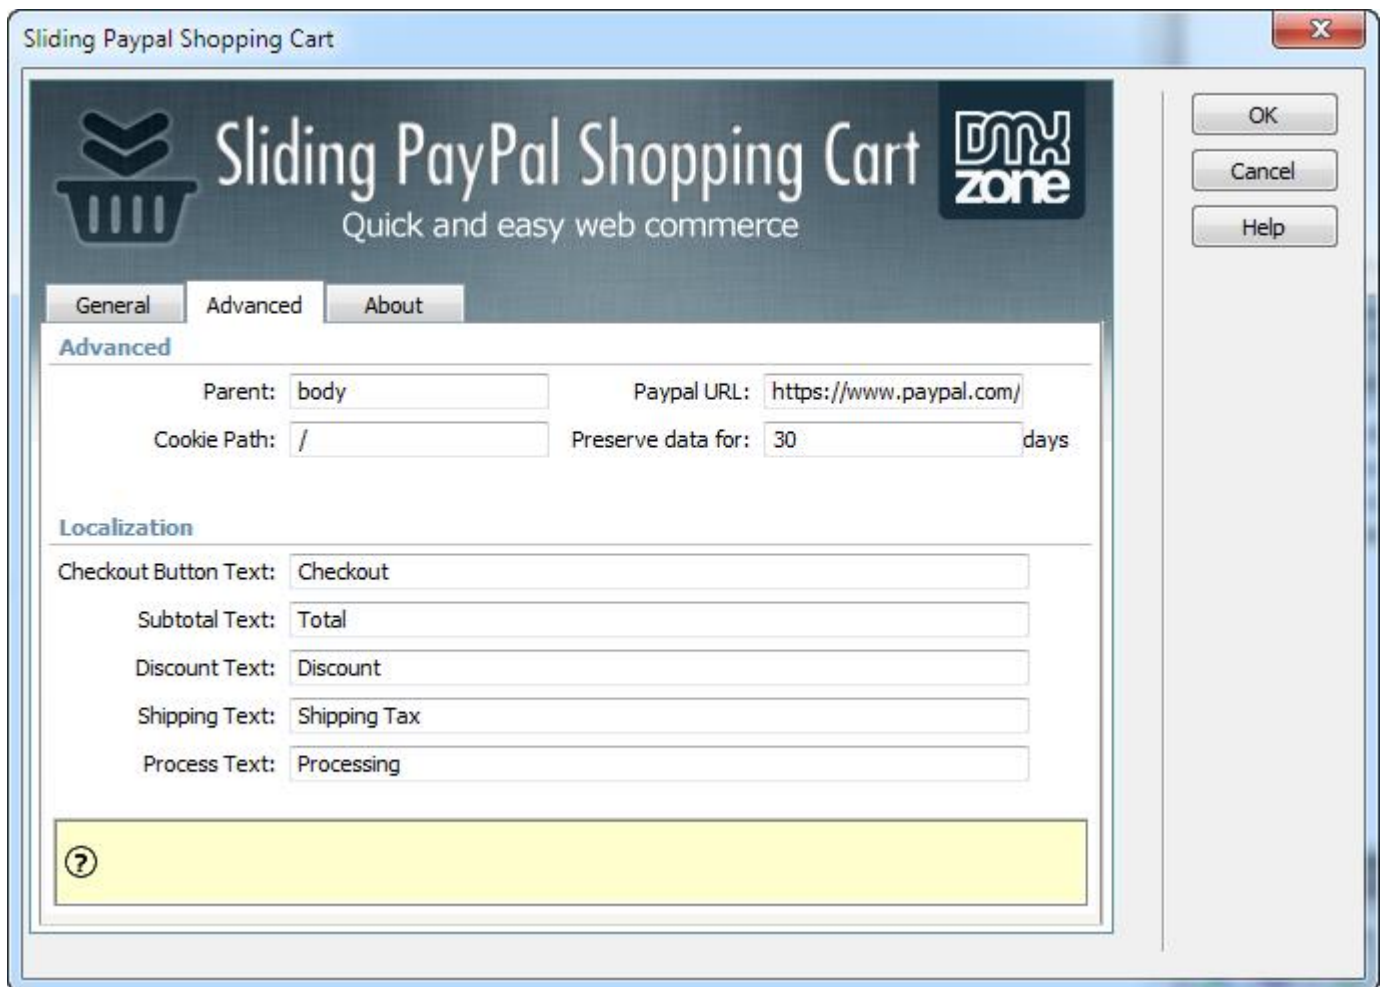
Sliding Paypal Shopping Cart

Sliding PayPal Shopping Cart
Quick and easy web commerce

DMX zone

OK
Cancel
Help

General | Advanced | About

Advanced

Parent: body
Paypal URL: https://www.paypal.com/
Cookie Path: /
Preserve data for: 30 days

Localization

Checkout Button Text: Checkout
Subtotal Text: Total
Discount Text: Discount
Shipping Text: Shipping Tax
Process Text: Processing